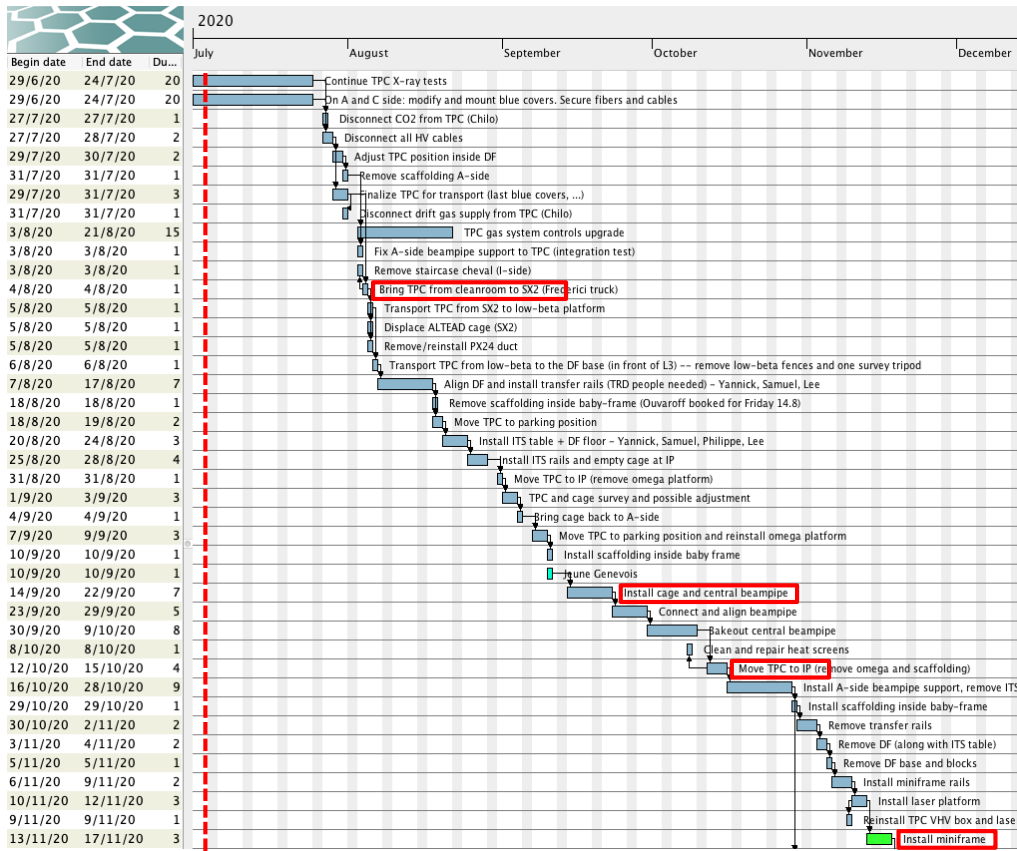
2020

July | August | September | October | November | December

| Begin date | End date | Du... | |
|---|---|---|---|
| 29/6/20 | 24/7/20 | 20 | Continue TPC X-ray tests |
| 29/6/20 | 24/7/20 | 20 | On A and C side: modify and mount blue covers. Secure fibers and cables |
| 27/7/20 | 27/7/20 | 1 | Disconnect CO2 from TPC (Chilo) |
| 27/7/20 | 28/7/20 | 2 | Disconnect all HV cables |
| 29/7/20 | 30/7/20 | 2 | Adjust TPC position inside DF |
| 31/7/20 | 31/7/20 | 1 | Remove scaffolding A-side |
| 29/7/20 | 31/7/20 | 3 | Finalize TPC for transport (last blue covers, ...) |
| 31/7/20 | 31/7/20 | 1 | Disconnect drift gas supply from TPC (Chilo) |
| 3/8/20 | 21/8/20 | 15 | TPC gas system controls upgrade |
| 3/8/20 | 3/8/20 | 1 | Fix A-side beampipe support to TPC (integration test) |
| 3/8/20 | 3/8/20 | 1 | Remove staircase cheval (I-side) |
| 4/8/20 | 4/8/20 | 1 | Bring TPC from cleanroom to SX2 (Frederici truck) |
| 5/8/20 | 5/8/20 | 1 | Transport TPC from SX2 to low-beta platform |
| 5/8/20 | 5/8/20 | 1 | Displace ALTEAD cage (SX2) |
| 5/8/20 | 5/8/20 | 1 | Remove/reinstall PX24 duct |
| 6/8/20 | 6/8/20 | 1 | Transport TPC from low-beta to the DF base (in front of L3) -- remove low-beta fences and one survey tripod |
| 7/8/20 | 17/8/20 | 7 | Align DF and install transfer rails (TRD people needed) - Yannick, Samuel, Lee |
| 18/8/20 | 18/8/20 | 1 | Remove scaffolding inside baby-frame (Ouvaroff booked for Friday 14.8) |
| 18/8/20 | 19/8/20 | 2 | Move TPC to parking position |
| 20/8/20 | 24/8/20 | 3 | Install ITS table + DF floor - Yannick, Samuel, Philippe, Lee |
| 25/8/20 | 28/8/20 | 4 | Install ITS rails and empty cage at IP |
| 31/8/20 | 31/8/20 | 1 | Move TPC to IP (remove omega platform) |
| 1/9/20 | 3/9/20 | 3 | TPC and cage survey and possible adjustment |
| 4/9/20 | 4/9/20 | 1 | Bring cage back to A-side |
| 7/9/20 | 9/9/20 | 3 | Move TPC to parking position and reinstall omega platform |
| 10/9/20 | 10/9/20 | 1 | Install scaffolding inside baby frame |
| 10/9/20 | 10/9/20 | 1 | Jeune Genevois |
| 14/9/20 | 22/9/20 | 7 | Install cage and central beampipe |
| 23/9/20 | 29/9/20 | 5 | Connect and align beampipe |
| 30/9/20 | 9/10/20 | 8 | Bakeout central beampipe |
| 8/10/20 | 8/10/20 | 1 | Clean and repair heat screens |
| 12/10/20 | 15/10/20 | 4 | Move TPC to IP (remove omega and scaffolding) |
| 16/10/20 | 28/10/20 | 9 | Install A-side beampipe support, remove ITS |
| 29/10/20 | 29/10/20 | 1 | Install scaffolding inside baby-frame |
| 30/10/20 | 2/11/20 | 2 | Remove transfer rails |
| 3/11/20 | 4/11/20 | 2 | Remove DF (along with ITS table) |
| 5/11/20 | 5/11/20 | 1 | Remove DF base and blocks |
| 6/11/20 | 9/11/20 | 2 | Install miniframe rails |
| 10/11/20 | 12/11/20 | 3 | Install laser platform |
| 9/11/20 | 9/11/20 | 1 | Reinstall TPC VHV box and lase |
| 13/11/20 | 17/11/20 | 3 | Install miniframe |